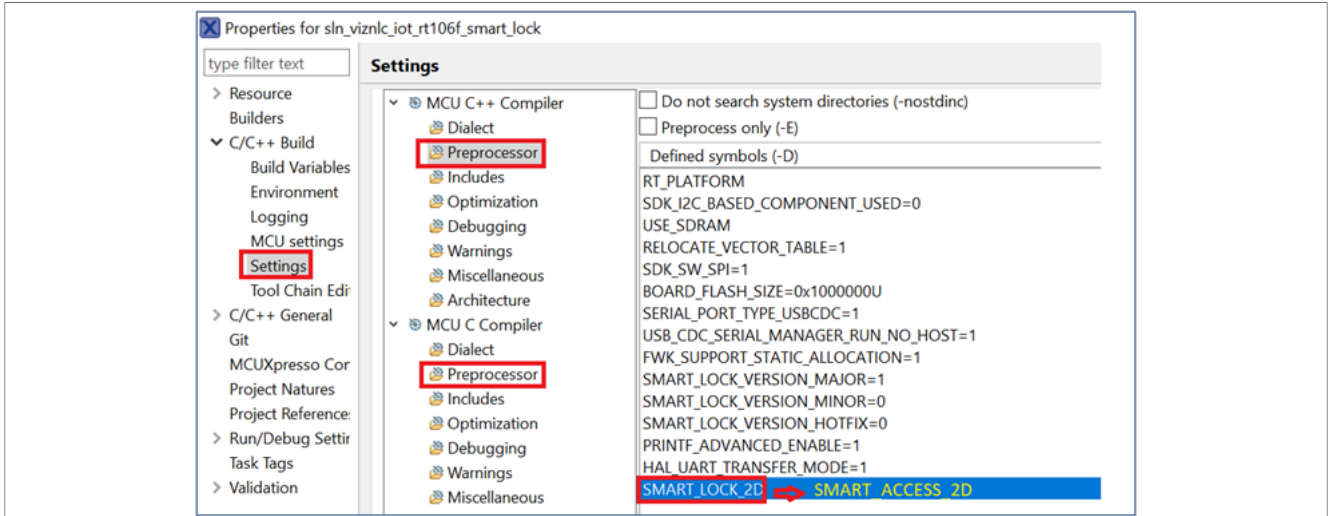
Properties for sln_viznlc_iot_rt106f_smart_lock

type filter text

> Resource
Builders
∨ C/C++ Build
Build Variables
Environment
Logging
MCU settings
Settings
Tool Chain Edi
> C/C++ General
Git
MCUXpresso Cor
Project Natures
Project Reference:
> Run/Debug Settir
Task Tags
> Validation

Settings

∨ MCU C++ Compiler
Dialect
Preprocessor
Includes
Optimization
Debugging
Warnings
Miscellaneous
Architecture
∨ MCU C Compiler
Dialect
Preprocessor
Includes
Optimization
Debugging
Warnings
Miscellaneous

Do not search system directories (-nostdinc)
Preprocess only (-E)

Defined symbols (-D)
RT_PLATFORM
SDK_I2C_BASED_COMPONENT_USED=0
USE_SDRAM
RELOCATE_VECTOR_TABLE=1
SDK_SW_SPI=1
BOARD_FLASH_SIZE=0x1000000U
SERIAL_PORT_TYPE_USBCDC=1
USB_CDC_SERIAL_MANAGER_RUN_NO_HOST=1
FWK_SUPPORT_STATIC_ALLOCATION=1
SMART_LOCK_VERSION_MAJOR=1
SMART_LOCK_VERSION_MINOR=0
SMART_LOCK_VERSION_HOTFIX=0
PRINTF_ADVANCED_ENABLE=1
HAL_UART_TRANSFER_MODE=1
SMART_LOCK_2D
SMART_ACCESS_2D